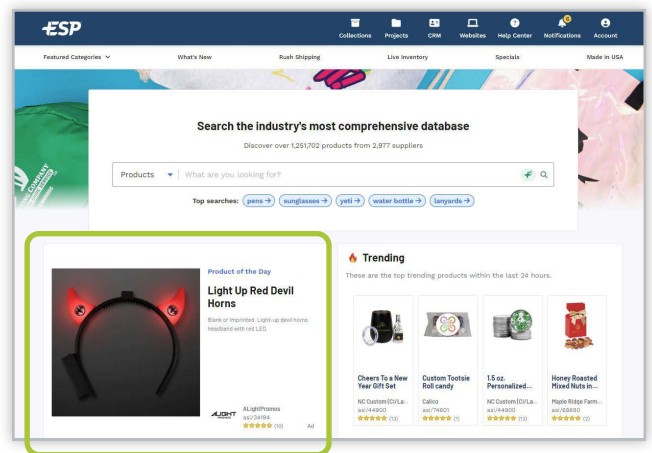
ESP

Collections Projects CRM Websites Help Center Notifications Account

Featured Categories What's New Rush Shipping Live Inventory Specials Made in USA

Search the industry's most comprehensive database

Discover over 1,251,702 products from 2,977 suppliers

Products What are you looking for?

Top searches: pens → sunglasses → yeti → water bottle → lanyards →

Product of the Day

Light Up Red Devil Horns

Blank or Imprinted. Light-up devil horns headband with red LED.

ALightPromos
asi/24194
(10)
Ad

Trending

These are the top trending products within the last 24 hours.

Cheers To a New Year Gift Set
NC Custom (Cl/La...
asi/44900
(13)

Custom Tootsie Roll candy
Calico
asi/74601
(1)

1.5 oz. Personalized...
NC Custom (Cl/La...
asi/44900
(13)

Honey Roasted Mixed Nuts in...
Maple Ridge Farm...
asi/68880
(2)